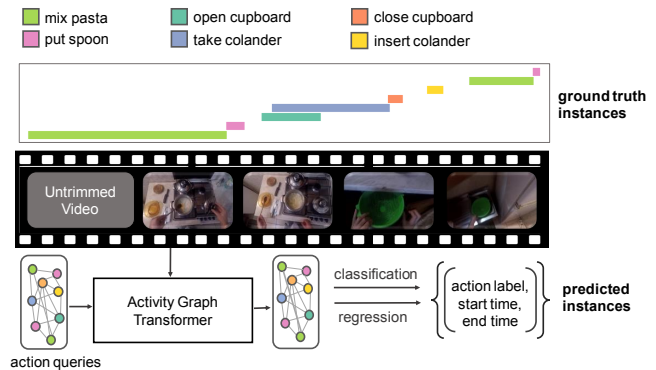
mix pasta
put spoon
open cupboard
take colander
close cupboard
insert colander

ground truth instances

Untrimmed Video

Activity Graph Transformer

action queries

classification

regression

action label, start time, end time

predicted instances